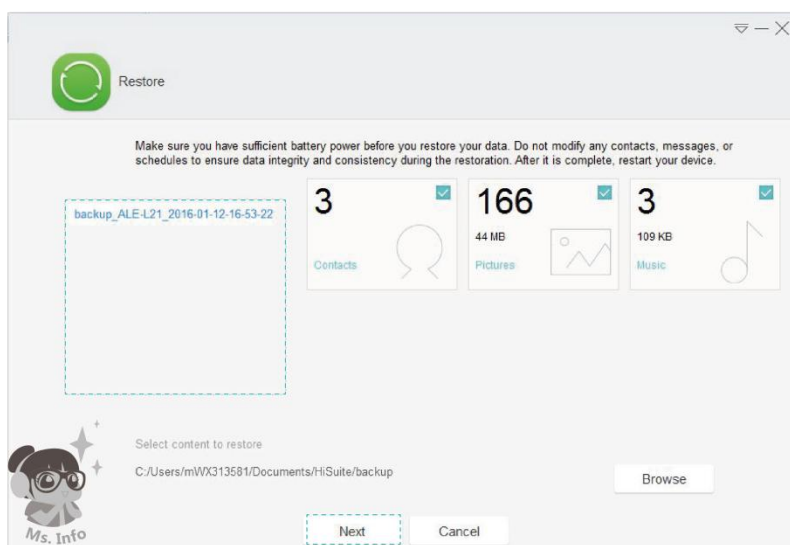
Restore

Make sure you have sufficient battery power before you restore your data. Do not modify any contacts, messages, or schedules to ensure data integrity and consistency during the restoration. After it is complete, restart your device.

backup_ALE-L21_2016-01-12-16-53-22

3
Contacts

166
44 MB
Pictures

3
109 KB
Music

Select content to restore

C:/Users/mWX313581/Documents/HiSuite/backup

Browse

Next

Cancel

Ms. Info